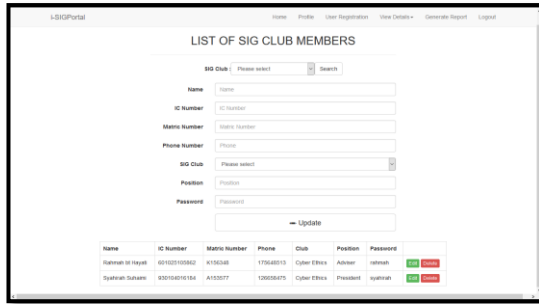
i-SIGPortal

Home Profile User Registration View Details▾ Generate Report Logout

LIST OF SIG CLUB MEMBERS

SIG Club : Please select Search

Name Name

IC Number IC Number

Matric Number Matric Number

Phone Number Phone

SIG Club Please select

Position Position

Password Password

Update

| Name | IC Number | Matric Number | Phone | Club | Position | Password | |
|---|---|---|---|---|---|---|---|
| Rahmah bt Hayati | 601025105862 | K156348 | 175648513 | Cyber Ethics | Adviser | rahmah | Edit Delete |
| Syahirah Suhaimi | 930104016184 | A153577 | 126658475 | Cyber Ethics | President | syahirah | Edit Delete |